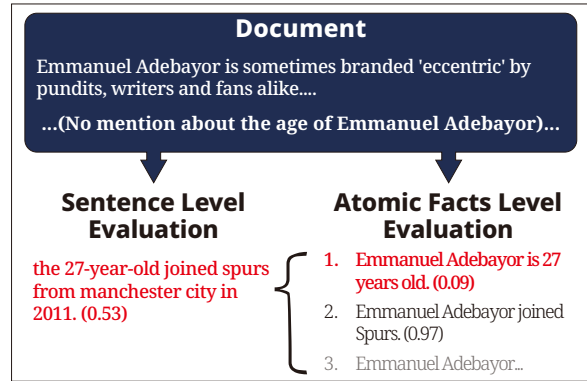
Document

Emmanuel Adebayor is sometimes branded 'eccentric' by pundits, writers and fans alike....

...(No mention about the age of Emmanuel Adebayor)...

Sentence Level Evaluation

the 27-year-old joined spurs from manchester city in 2011. (0.53)

Atomic Facts Level Evaluation

1. Emmanuel Adebayor is 27 years old. (0.09)
2. Emmanuel Adebayor joined Spurs. (0.97)
3. Emmanuel Adebayor...